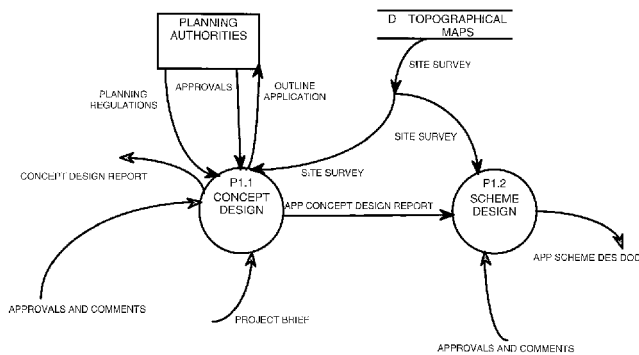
PLANNING AUTHORITIES

D TOPOGRAPHICAL MAPS

PLANNING REGULATIONS

APPROVALS

OUTLINE APPLICATION

SITE SURVEY

SITE SURVEY

CONCEPT DESIGN REPORT

SITE SURVEY

P1.1 CONCEPT DESIGN

APP CONCEPT DESIGN REPORT

P1.2 SCHEME DESIGN

APP SCHEME DES DOC

APPROVALS AND COMMENTS

PROJECT BRIEF

APPROVALS AND COMMENTS